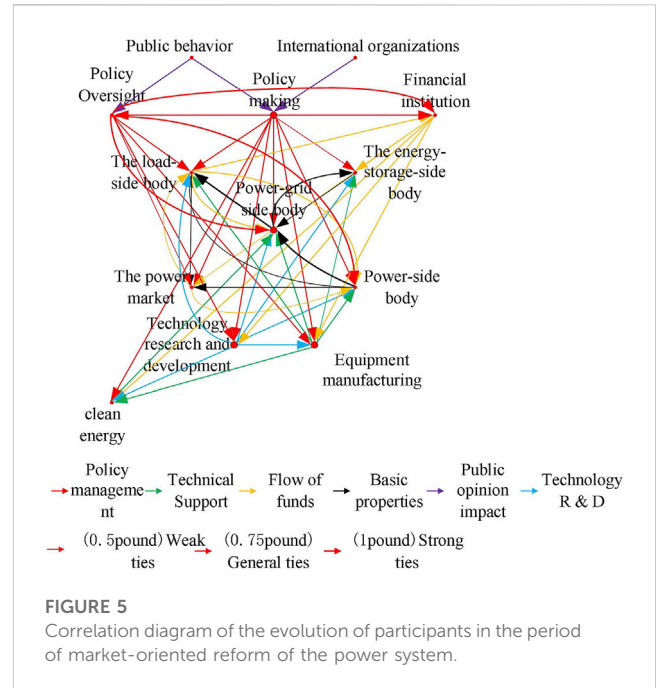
Public behavior

International organizations

Policy Oversight

Policy making

Financial institution

The load-side body

The energy-storage-side body

Power-grid side body

The power market

Power-side body

Technology research and development

Equipment manufacturing

clean energy

Policy manageme nt

Technical Support

Flow of funds

Basic properties

Public opinion impact

Technology R & D

(0. 5pound) Weak ties

(0. 75pound) General ties

(1pound) Strong ties

FIGURE 5

Correlation diagram of the evolution of participants in the period of market-oriented reform of the power system.